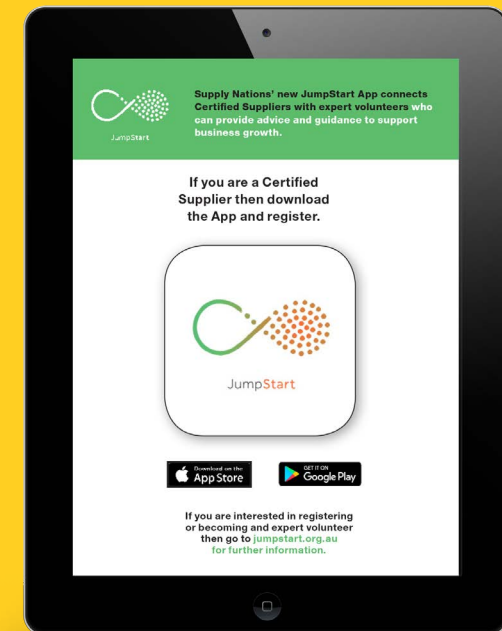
JumpStart

Supply Nations' new JumpStart App connects Certified Suppliers with expert volunteers who can provide advice and guidance to support business growth.

If you are a Certified Supplier then download the App and register.

JumpStart

Download on the App Store

GET IT ON Google Play

If you are interested in registering or becoming and expert volunteer then go to jumpstart.org.au for further information.